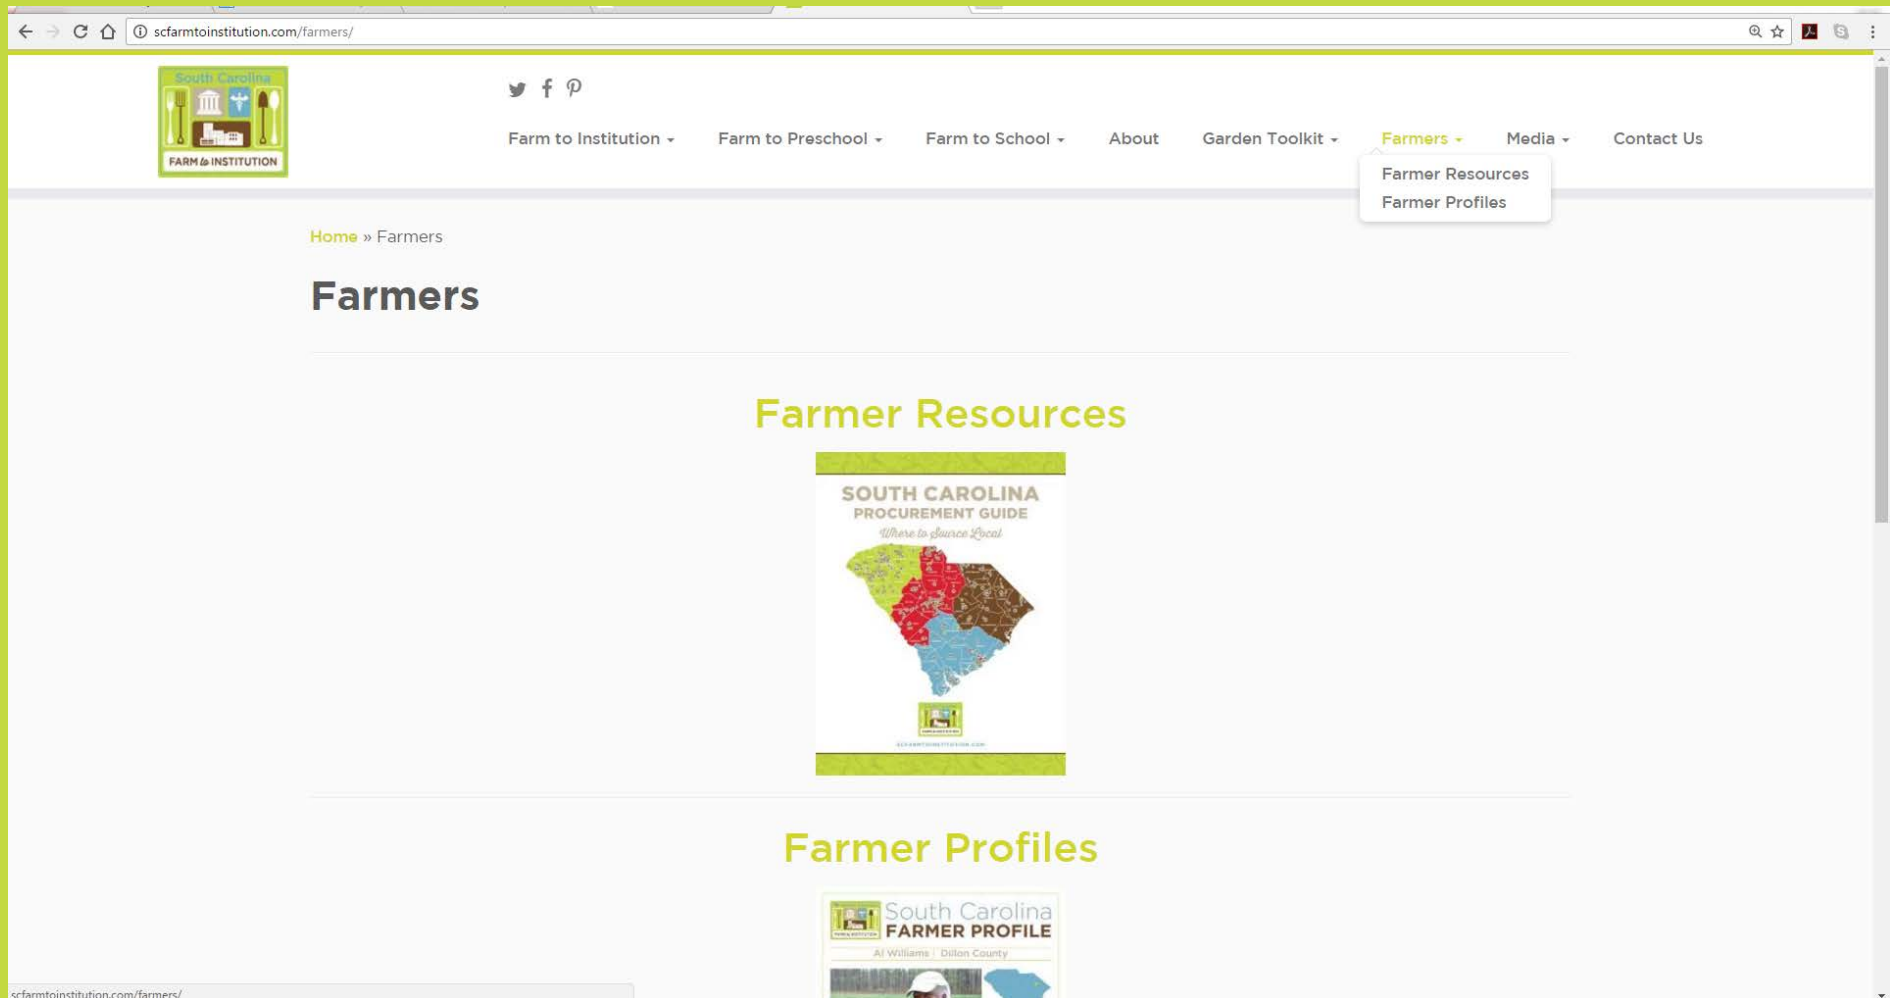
scfarmtoinstitution.com/farmers/

South Carolina
FARM to INSTITUTION

Farm to Institution Farm to Preschool Farm to School About Garden Toolkit Farmers Media Contact Us

Farmer Resources
Farmer Profiles

Home » Farmers

Farmers

Farmer Resources

SOUTH CAROLINA
PROCUREMENT GUIDE
Where to Source Local

SCFARMTOINSTITUTION.COM

Farmer Profiles

South Carolina
FARMER PROFILE
Al Williams | Dillon County

scfarmtoinstitution.com/farmers/